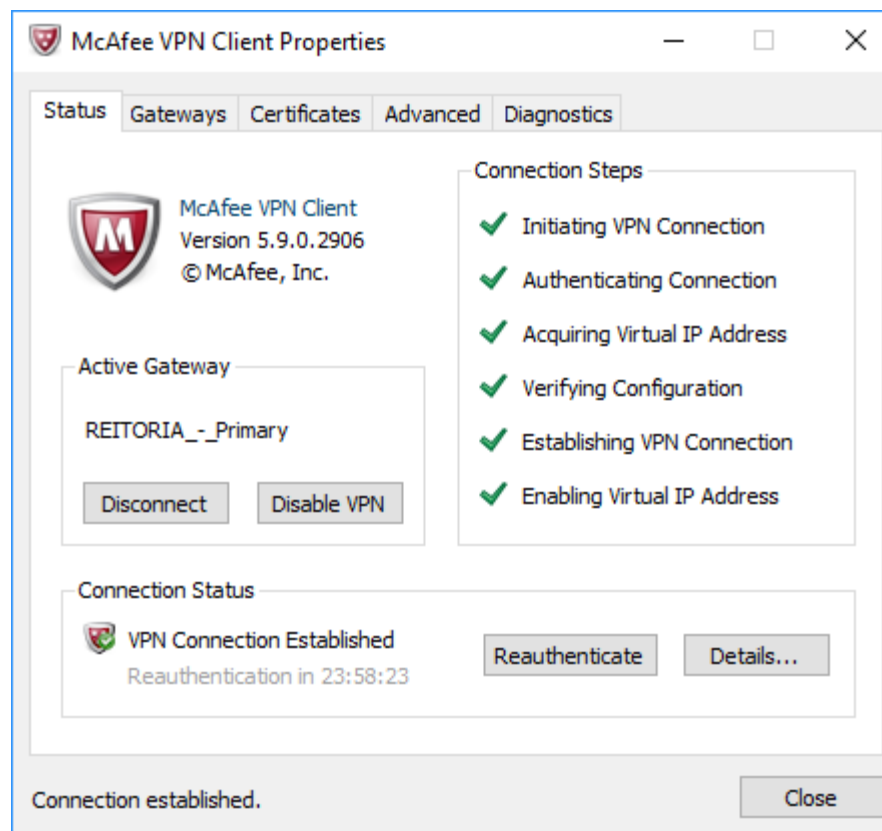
McAfee VPN Client Properties

Status | Gateways | Certificates | Advanced | Diagnostics

M

McAfee VPN Client
Version 5.9.0.2906
© McAfee, Inc.

Connection Steps

Initiating VPN Connection
Authenticating Connection
Acquiring Virtual IP Address
Verifying Configuration
Establishing VPN Connection
Enabling Virtual IP Address

Active Gateway

REITORIA_-_Primary

Disconnect
Disable VPN

Connection Status

VPN Connection Established
Reauthentication in 23:58:23

Reauthenticate
Details...

Connection established.

Close